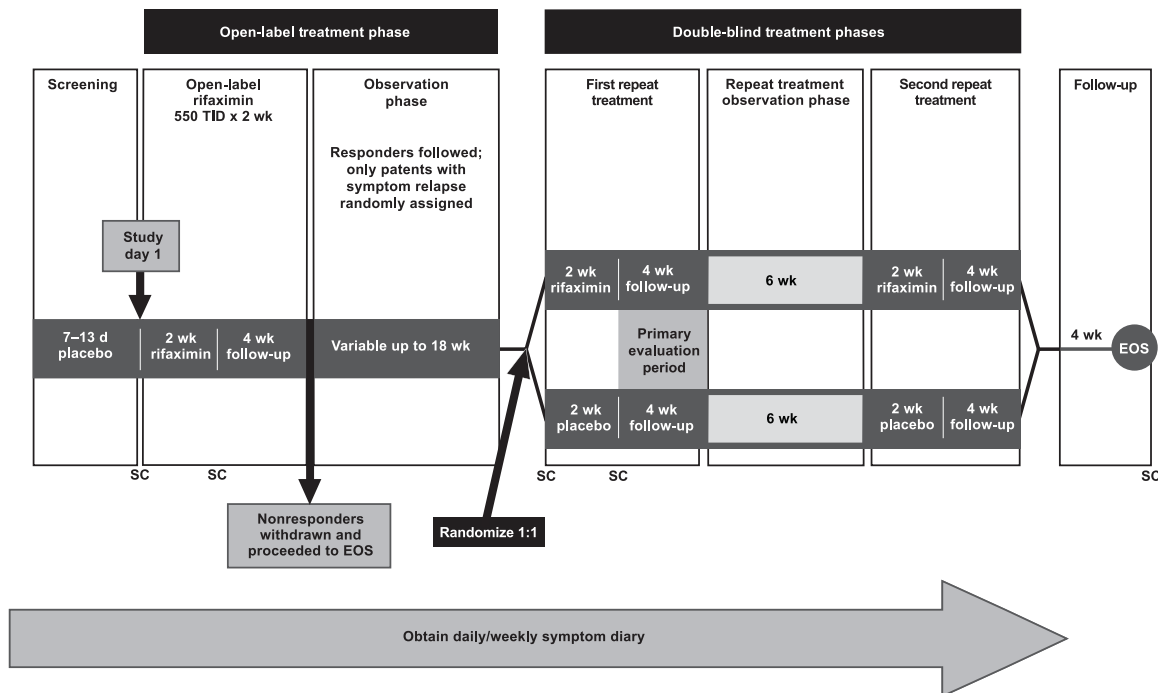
Open-label treatment phase

Double-blind treatment phases

Screening

Open-label rifaximin 550 TID x 2 wk

Observation phase

Responders followed; only patents with symptom relapse randomly assigned

First repeat treatment

Repeat treatment observation phase

Second repeat treatment

Follow-up

Study day 1

7–13 d placebo

2 wk rifaximin

4 wk follow-up

Variable up to 18 wk

2 wk rifaximin

4 wk follow-up

6 wk

2 wk rifaximin

4 wk follow-up

Primary evaluation period

4 wk

EOS

2 wk placebo

4 wk follow-up

6 wk

2 wk placebo

4 wk follow-up

SC

SC

SC

SC

SC

Nonresponders withdrawn and proceeded to EOS

Randomize 1:1

Obtain daily/weekly symptom diary